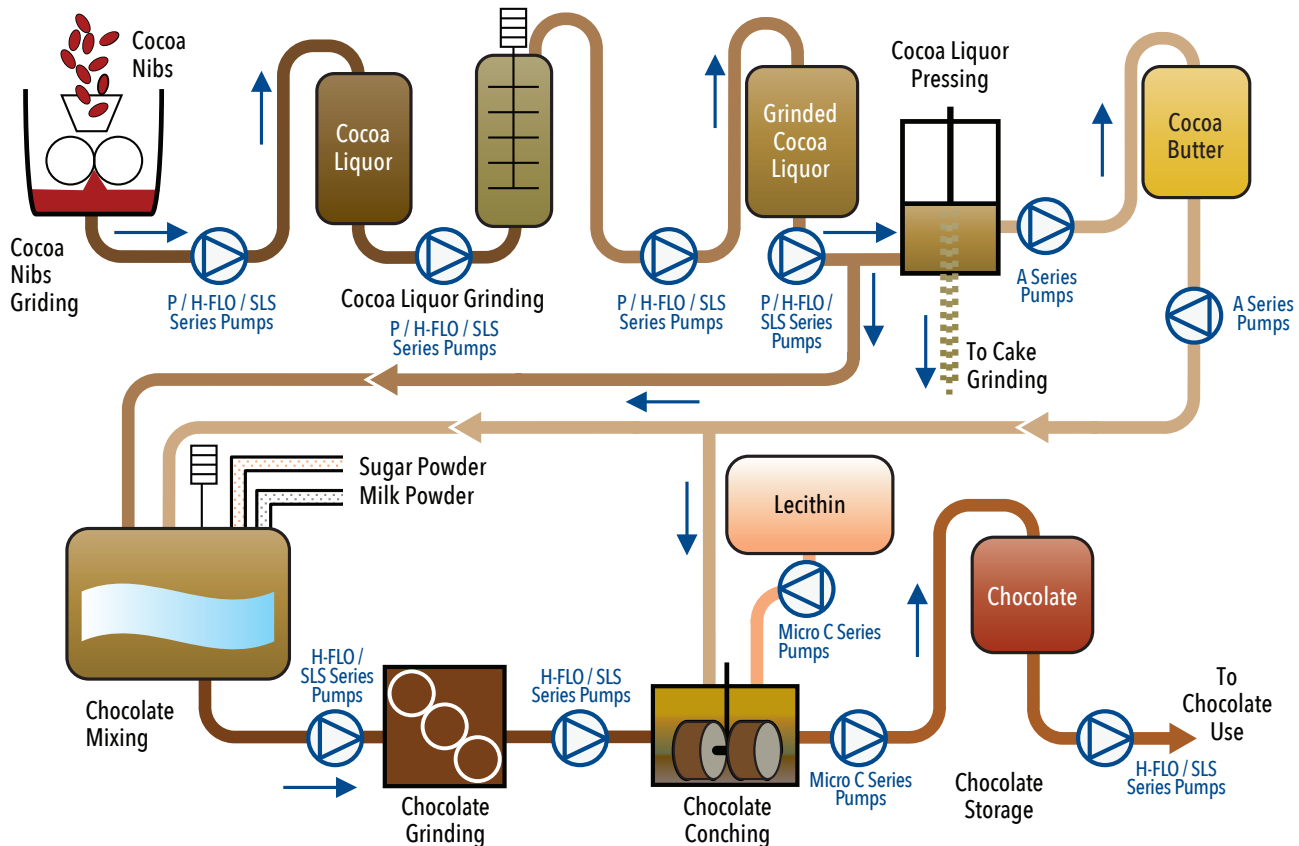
Cocoa Nibs

Cocoa Nibs Griding

P / H-FLO / SLS Series Pumps

Cocoa Liquor

Cocoa Liquor Grinding

P / H-FLO / SLS Series Pumps

P / H-FLO / SLS Series Pumps

Grinded Cocoa Liquor

P / H-FLO / SLS Series Pumps

Cocoa Liquor Pressing

To Cake Grinding

A Series Pumps

Cocoa Butter

A Series Pumps

Sugar Powder

Milk Powder

Lecithin

Micro C Series Pumps

Chocolate

Chocolate Mixing

H-FLO / SLS Series Pumps

Chocolate Grinding

H-FLO / SLS Series Pumps

Chocolate Conching

Micro C Series Pumps

Chocolate Storage

To Chocolate Use

H-FLO / SLS Series Pumps